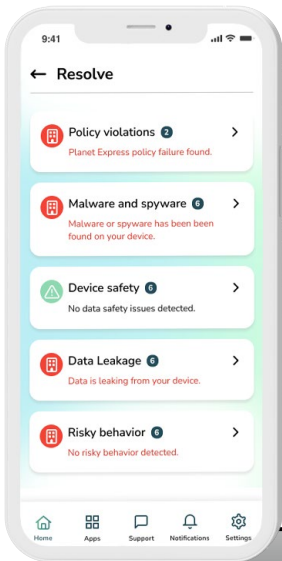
9:41

← Resolve

Policy violations 2
Planet Express policy failure found.

Malware and spyware 6
Malware or spyware has been found on your device.

Device safety 6
No data safety issues detected.

Data Leakage 6
Data is leaking from your device.

Risky behavior 6
No risky behavior detected.

Home Apps Support Notifications Settings